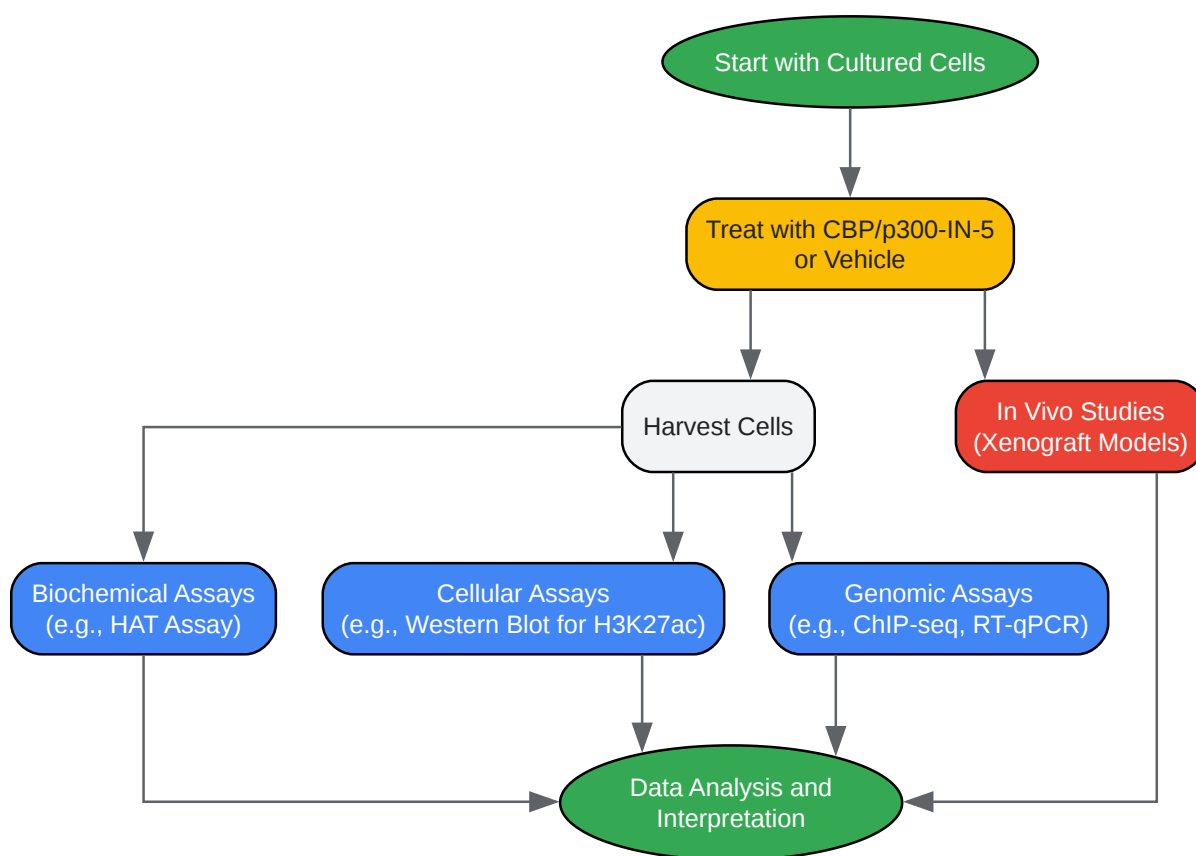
Start with Cultured Cells

Treat with CBP/p300-IN-5 or Vehicle

Harvest Cells

In Vivo Studies (Xenograft Models)

Biochemical Assays (e.g., HAT Assay)

Cellular Assays (e.g., Western Blot for H3K27ac)

Genomic Assays (e.g., ChIP-seq, RT-qPCR)

Data Analysis and Interpretation